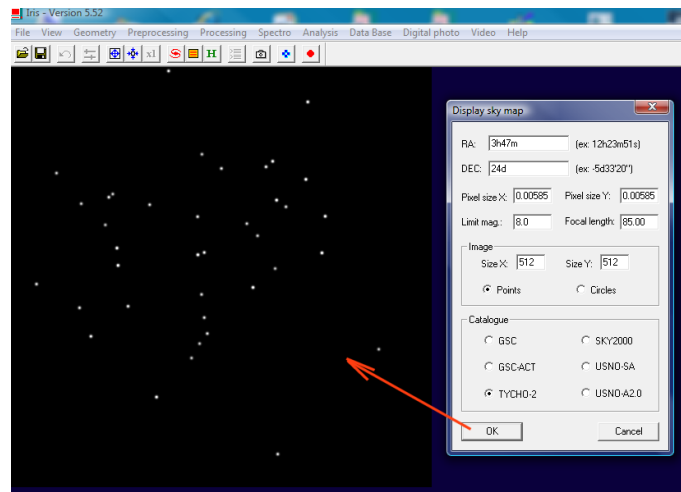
Iris - Version 5.52

File View Geometry Preprocessing Processing Spectro Analysis Data Base Digital photo Video Help

x1 H

Display sky map

RA: 3h47m (ex: 12h23m51s)

DEC: 24d (ex: -5d33'20")

Pixel size X: 0.00585 Pixel size Y: 0.00585

Limit mag.: 8.0 Focal length: 85.00

Image

Size X: 512 Size Y: 512

Points Circles

Catalogue

GSC SKY2000

GSC-ACT USNO-SA

TYCHO-2 USNO-A2.0

OK Cancel